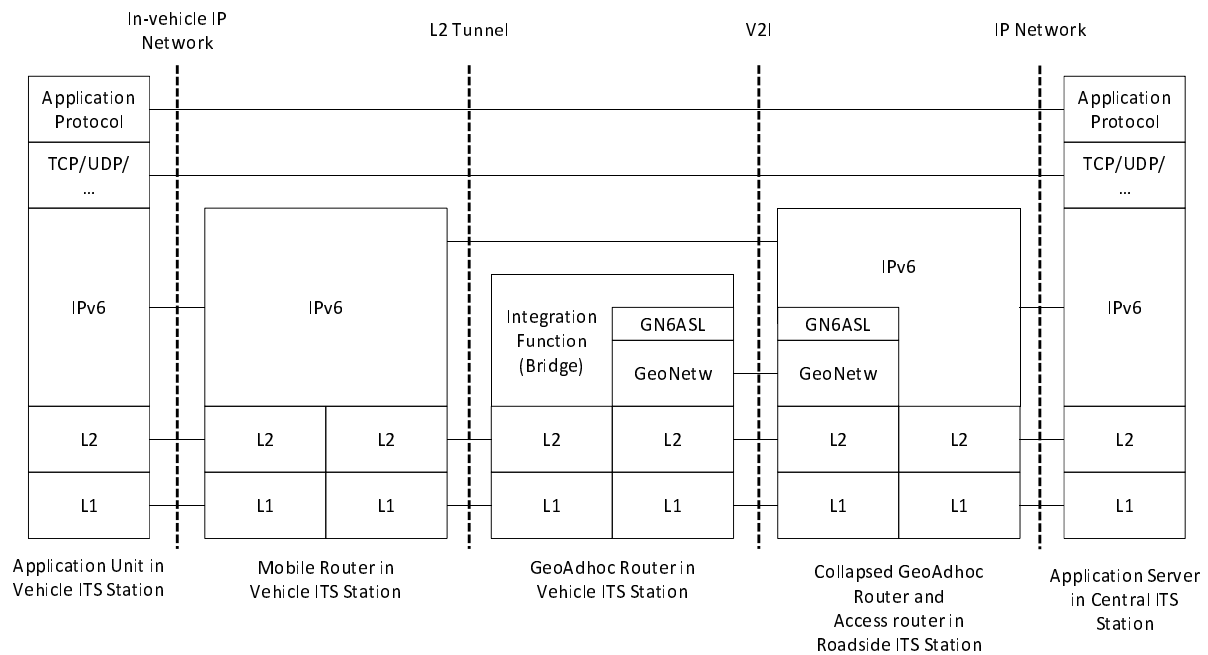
In-vehicle IP Network

L2 Tunnel

V2I

IP Network

Application Protocol

TCP/UDP/ ...

IPv6

L2

L1

IPv6

L2

L2

L1

L1

Integration Function (Bridge)

GN6ASL

GeoNetw

L2

L2

L1

L1

IPv6

GN6ASL

GeoNetw

L2

L2

L1

L1

Application Protocol

TCP/UDP/ ...

IPv6

L2

L1

Application Unit in Vehicle ITS Station

Mobile Router in Vehicle ITS Station

GeoAdhoc Router in Vehicle ITS Station

Collapsed GeoAdhoc Router and Access router in Roadside ITS Station

Application Server in Central ITS Station